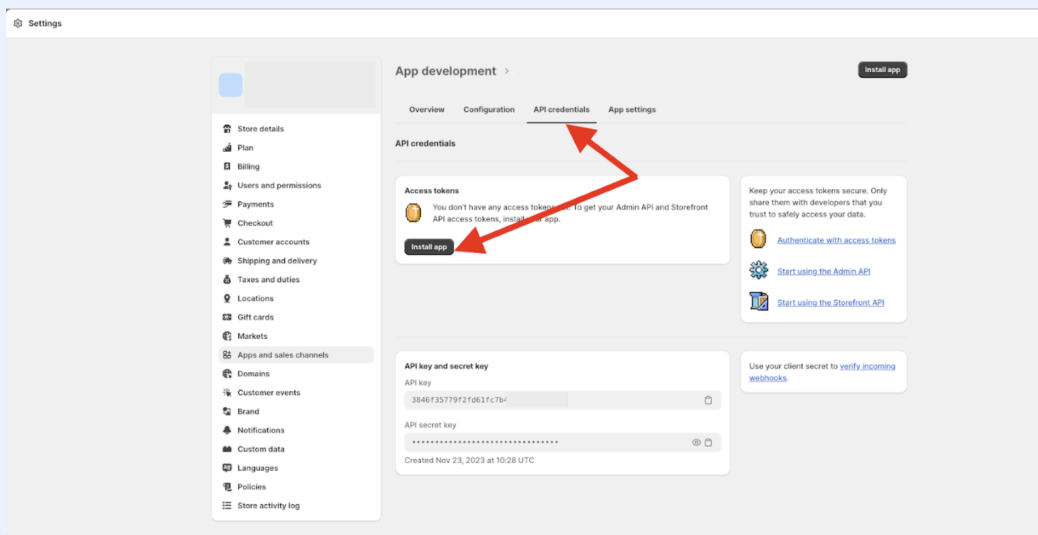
Settings

Store details
Plan
Billing
Users and permissions
Payments
Checkout
Customer accounts
Shipping and delivery
Taxes and duties
Locations
Gift cards
Markets
Apps and sales channels
Domains
Customer events
Brand
Notifications
Custom data
Languages
Policies
Store activity log

App development >

Install app

Overview Configuration API credentials App settings

API credentials

Access tokens

You don't have any access tokens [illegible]. To get your Admin API and Storefront API access tokens, install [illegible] app.

Install app

Keep your access tokens secure. Only share them with developers that you trust to safely access your data.

Authenticate with access tokens

Start using the Admin API

Start using the Storefront API

API key and secret key

API key

3846f35779f2fd61fc7b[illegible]

API secret key

••••••••••••••••••••••••••••••••

Created Nov 23, 2023 at 10:28 UTC

Use your client secret to verify incoming webhooks.